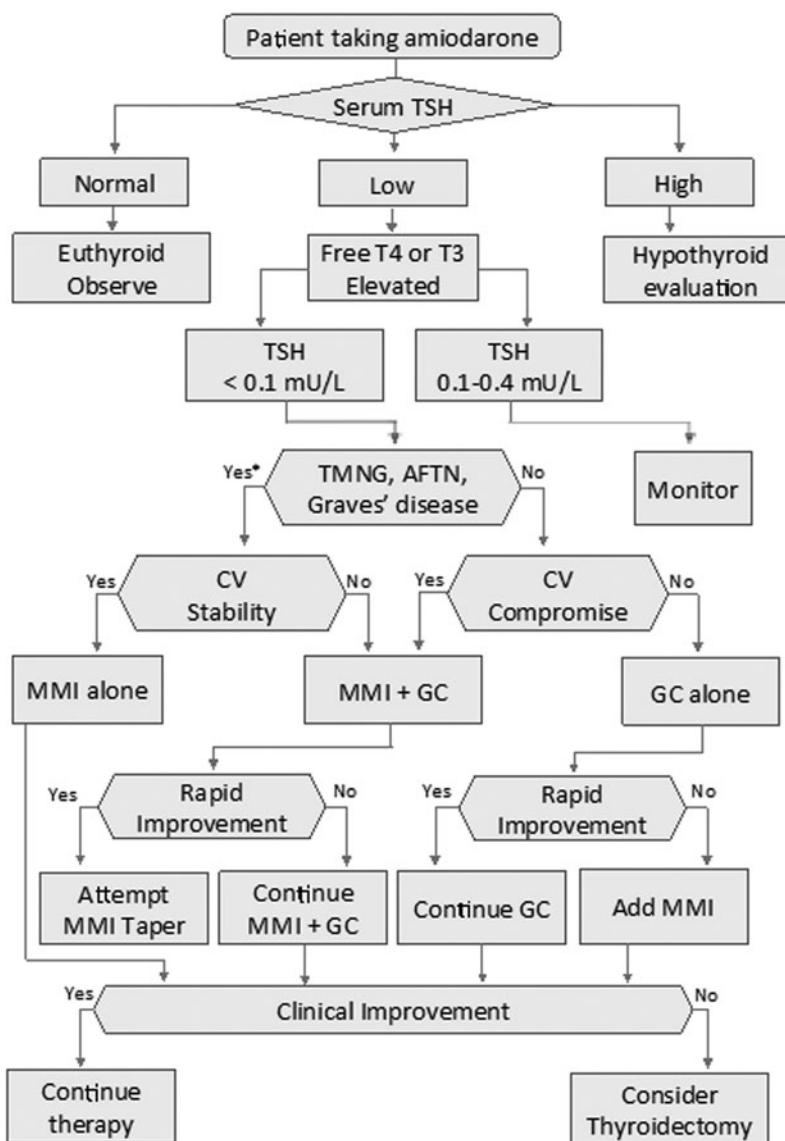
Patient taking amiodarone

Serum TSH

Normal

Low

High

Euthyroid Observe

Free T4 or T3 Elevated

Hypothyroid evaluation

TSH < 0.1 mU/L

TSH 0.1-0.4 mU/L

Yes*

TMNG, AFTN, Graves' disease

No

Monitor

Yes

CV Stability

No

Yes

CV Compromise

No

MMI alone

MMI + GC

GC alone

Yes

Rapid Improvement

No

Yes

Rapid Improvement

No

Attempt MMI Taper

Continue MMI + GC

Continue GC

Add MMI

Yes

Clinical Improvement

No

Continue therapy

Consider Thyroidectomy